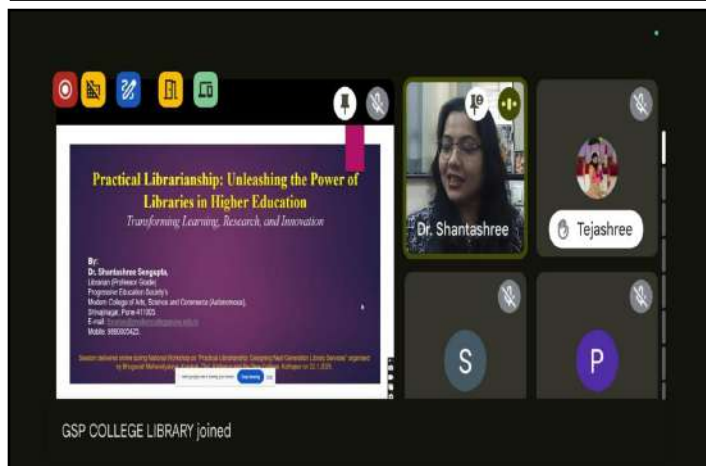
Practical Librarianship: Unleashing the Power of Libraries in Higher Education

Transforming Learning, Research, and Innovation

By:
Dr. Shantashree Sengupta,
Librarian (Professor Grade)
Progressive Education Society's
Modern College of Arts, Science and Commerce (Autonomous),
Shivajinagar, Pune-411005
E-mail: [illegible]
Mobile: 9860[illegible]

Session delivered online during National Workshop on "Practical Librarianship: Emerging Next Generation Library Services" organised by Bhogawati Mahavidyalaya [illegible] Kolhapur on 22.1.2026

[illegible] Stop sharing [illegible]

Dr. Shantashree

Tejashree

S

P

GSP COLLEGE LIBRARY joined